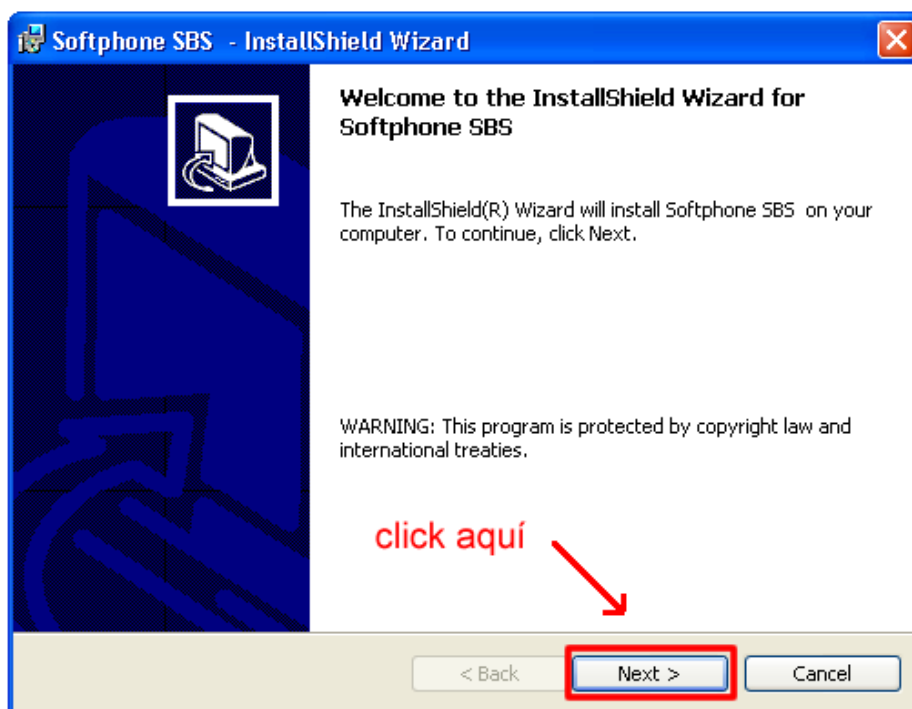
Softphone SBS - InstallShield Wizard

Welcome to the InstallShield Wizard for Softphone SBS

The InstallShield(R) Wizard will install Softphone SBS on your computer. To continue, click Next.

WARNING: This program is protected by copyright law and international treaties.

click aquí

< Back

Next >

Cancel